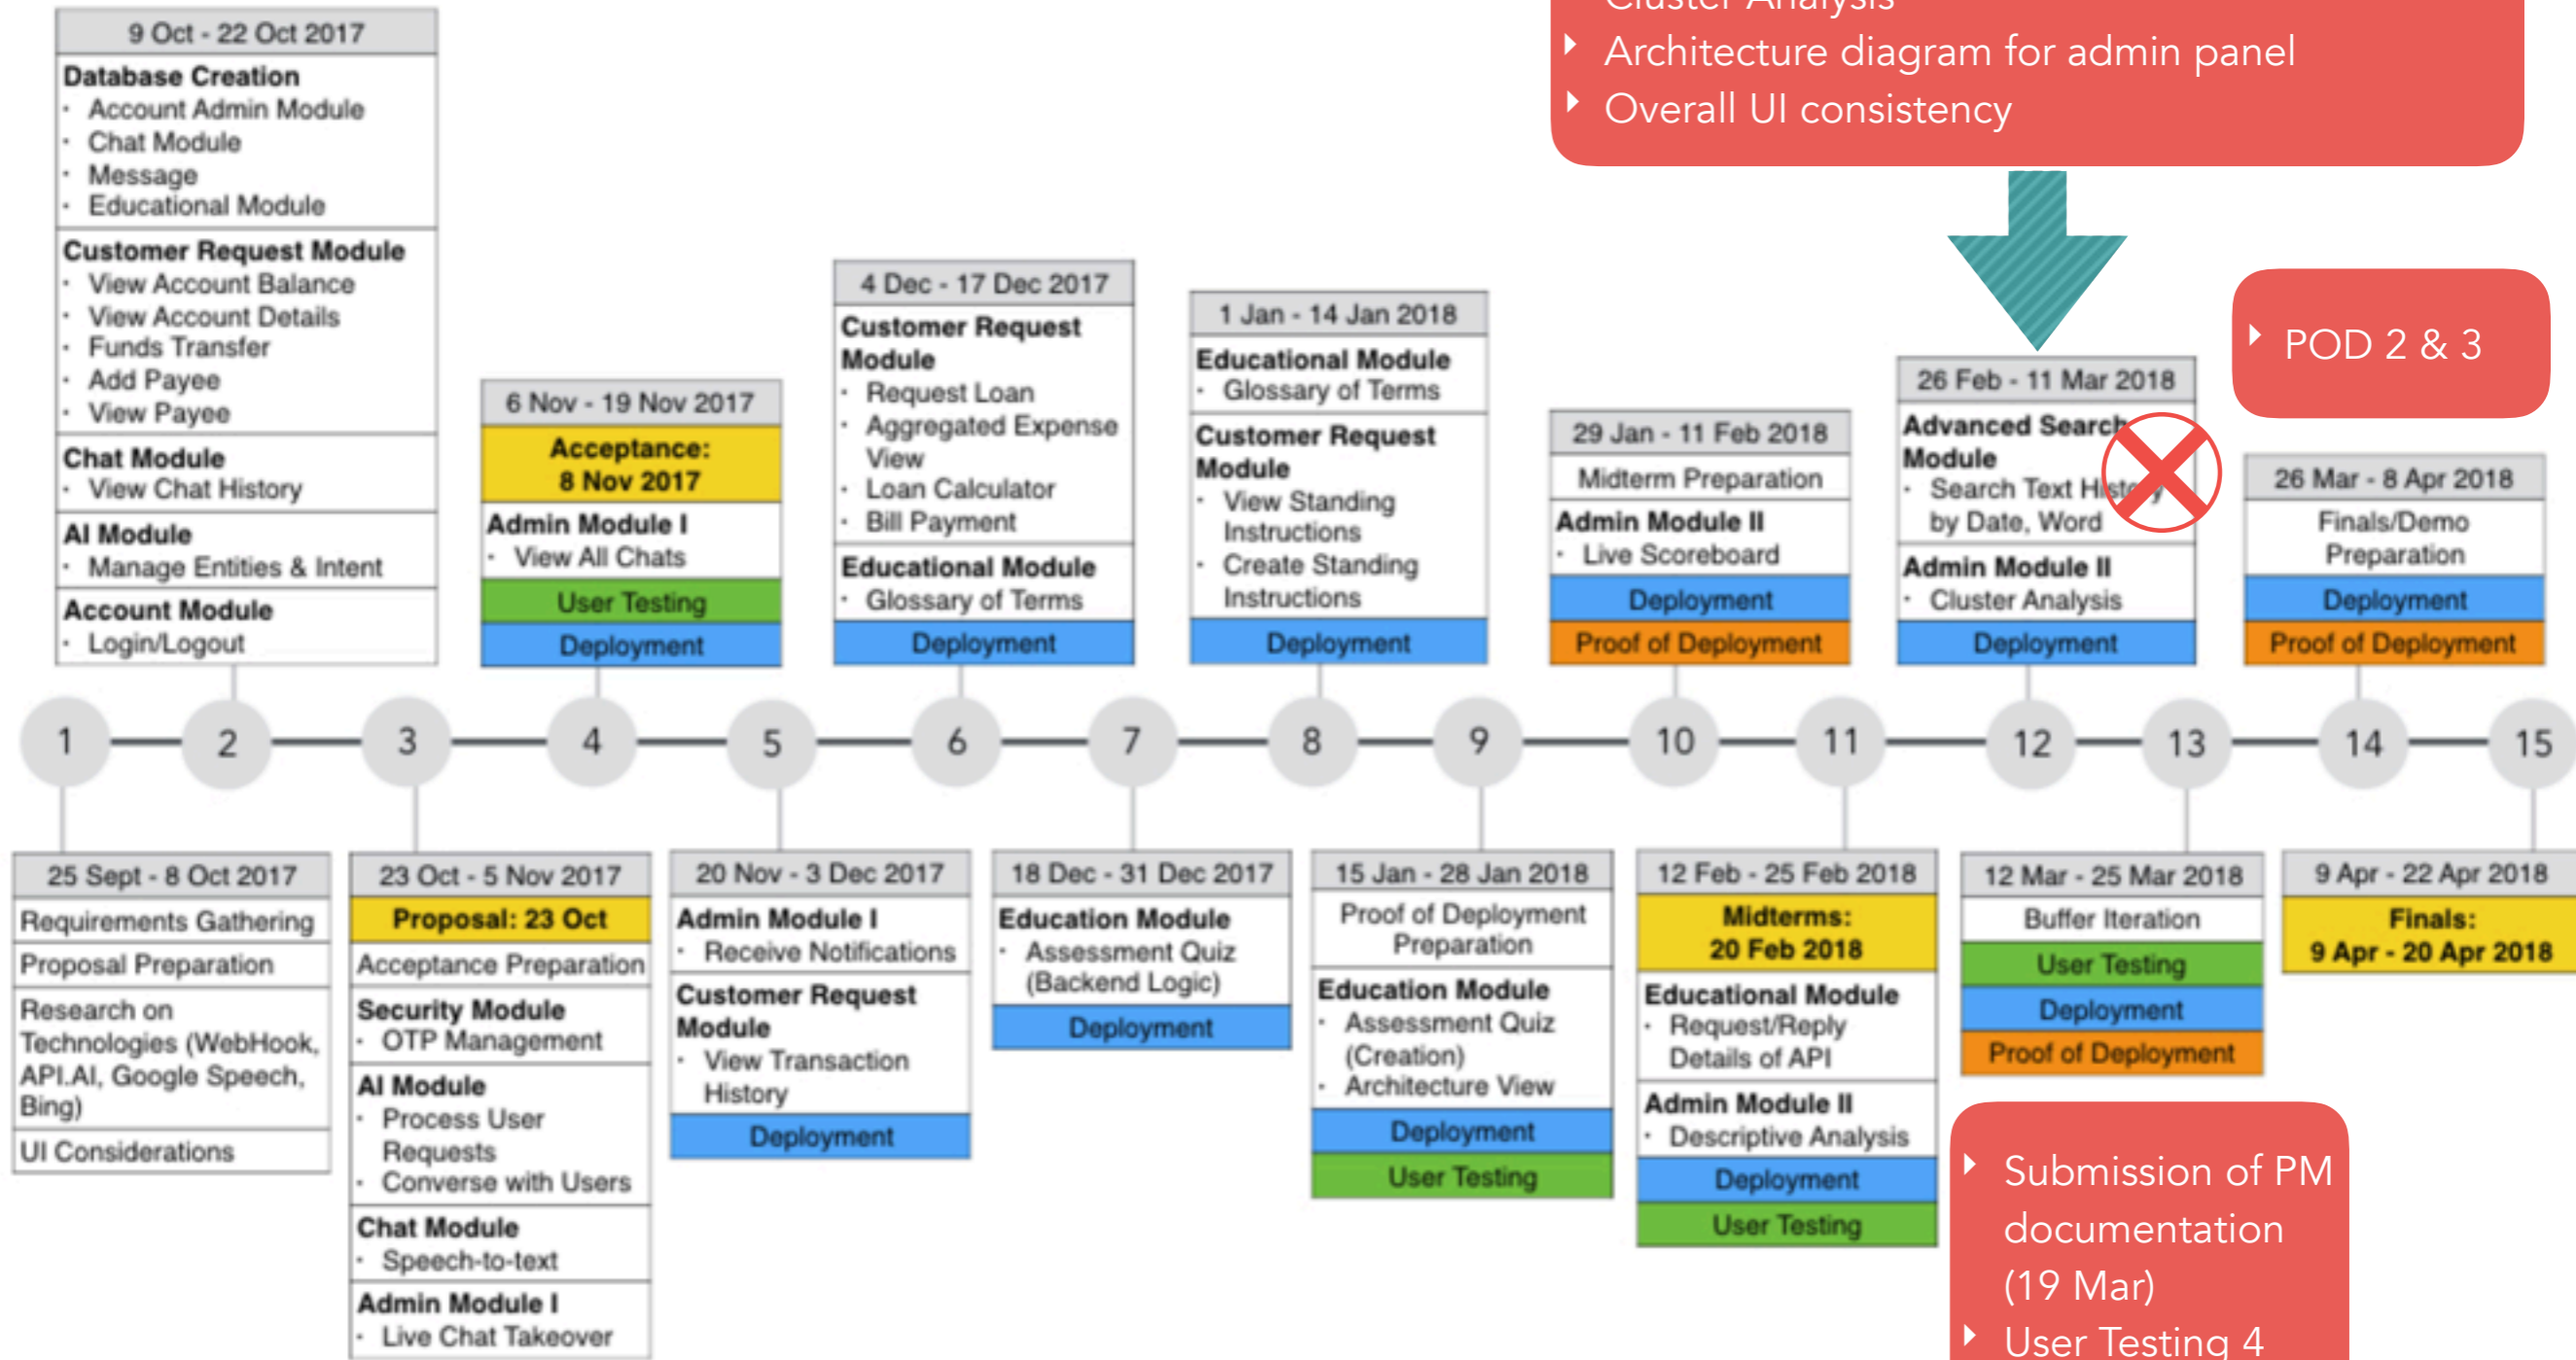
Cluster Analysis
Architecture diagram for admin panel
Overall UI consistency

9 Oct - 22 Oct 2017
Database Creation
· Account Admin Module
· Chat Module
· Message
· Educational Module
Customer Request Module
· View Account Balance
· View Account Details
· Funds Transfer
· Add Payee
· View Payee
Chat Module
· View Chat History
AI Module
· Manage Entities & Intent
Account Module
· Login/Logout

6 Nov - 19 Nov 2017
Acceptance: 8 Nov 2017
Admin Module I
· View All Chats
User Testing
Deployment

4 Dec - 17 Dec 2017
Customer Request Module
· Request Loan
· Aggregated Expense View
· Loan Calculator
· Bill Payment
Educational Module
· Glossary of Terms
Deployment

1 Jan - 14 Jan 2018
Educational Module
· Glossary of Terms
Customer Request Module
· View Standing Instructions
· Create Standing Instructions
Deployment

29 Jan - 11 Feb 2018
Midterm Preparation
Admin Module II
· Live Scoreboard
Deployment
Proof of Deployment

26 Feb - 11 Mar 2018
Advanced Search Module
· Search Text History by Date, Word
Admin Module II
· Cluster Analysis
Deployment

POD 2 & 3

26 Mar - 8 Apr 2018
Finals/Demo Preparation
Deployment
Proof of Deployment

1 2 3 4 5 6 7 8 9 10 11 12 13 14 15

25 Sept - 8 Oct 2017
Requirements Gathering
Proposal Preparation
Research on Technologies (WebHook, API.AI, Google Speech, Bing)
UI Considerations

23 Oct - 5 Nov 2017
Proposal: 23 Oct
Acceptance Preparation
Security Module
· OTP Management
AI Module
· Process User Requests
· Converse with Users
Chat Module
· Speech-to-text
Admin Module I
· Live Chat Takeover

20 Nov - 3 Dec 2017
Admin Module I
· Receive Notifications
Customer Request Module
· View Transaction History
Deployment

18 Dec - 31 Dec 2017
Education Module
· Assessment Quiz (Backend Logic)
Deployment

15 Jan - 28 Jan 2018
Proof of Deployment Preparation
Education Module
· Assessment Quiz (Creation)
· Architecture View
Deployment
User Testing

12 Feb - 25 Feb 2018
Midterms: 20 Feb 2018
Educational Module
· Request/Reply Details of API
Admin Module II
· Descriptive Analysis
Deployment
User Testing

12 Mar - 25 Mar 2018
Buffer Iteration
User Testing
Deployment
Proof of Deployment

9 Apr - 22 Apr 2018
Finals: 9 Apr - 20 Apr 2018

Submission of PM documentation (19 Mar)
User Testing 4